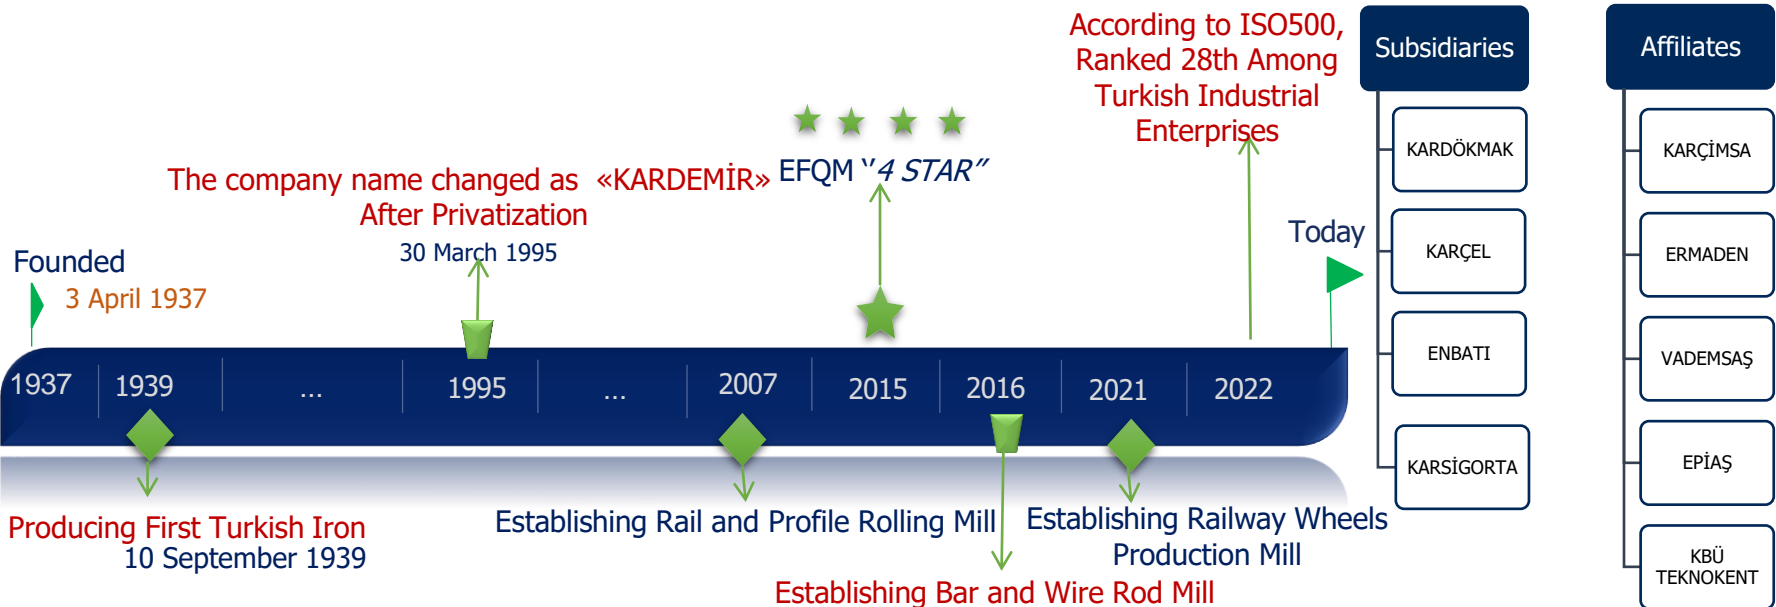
According to ISO500, Ranked 28th Among Turkish Industrial Enterprises

Subsidiaries

Affiliates

The company name changed as «KARDEMİR» After Privatization

30 March 1995

EFQM "4 STAR"

Founded

3 April 1937

Today

KARDÖKMAK

KARÇEL

ENBATI

KARSİGORTA

KARÇİMSA

ERMADEN

VADEMSAŞ

EPİAŞ

KBÜ TEKNOKENT

1937 1939 ... 1995 ... 2007 2015 2016 2021 2022

Producing First Turkish Iron
10 September 1939

Establishing Rail and Profile Rolling Mill

Establishing Railway Wheels Production Mill

Establishing Bar and Wire Rod Mill